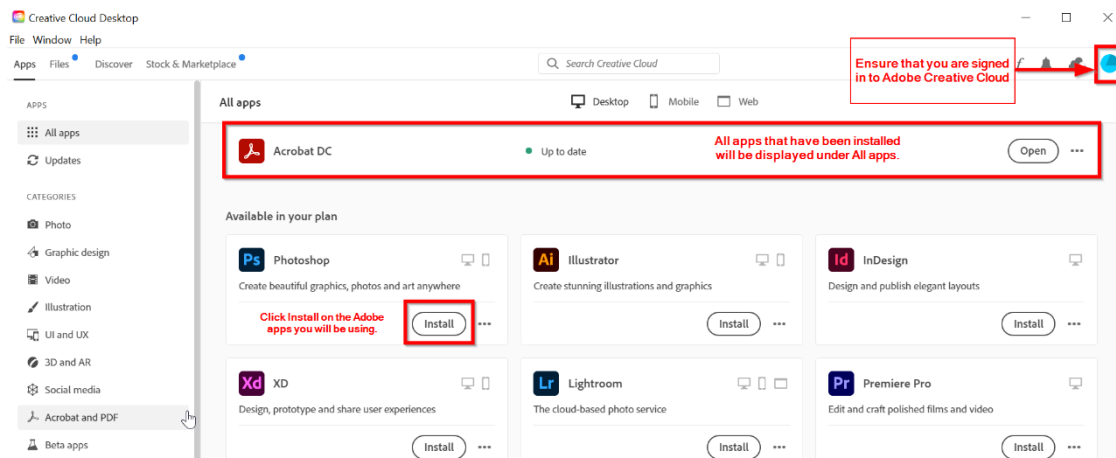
Creative Cloud Desktop

File Window Help

Apps Files Discover Stock & Marketplace

Search Creative Cloud

Ensure that you are signed in to Adobe Creative Cloud

APPS

All apps

Updates

CATEGORIES

Photo

Graphic design

Video

Illustration

UI and UX

3D and AR

Social media

Acrobat and PDF

Beta apps

All apps

Desktop Mobile Web

Acrobat DC

Up to date

All apps that have been installed will be displayed under All apps.

Open

Available in your plan

Ps Photoshop

Create beautiful graphics, photos and art anywhere

Click Install on the Adobe apps you will be using.

Install

Ai Illustrator

Create stunning illustrations and graphics

Install

Id InDesign

Design and publish elegant layouts

Install

Xd XD

Design, prototype and share user experiences

Install

Lr Lightroom

The cloud-based photo service

Install

Pr Premiere Pro

Edit and craft polished films and video

Install